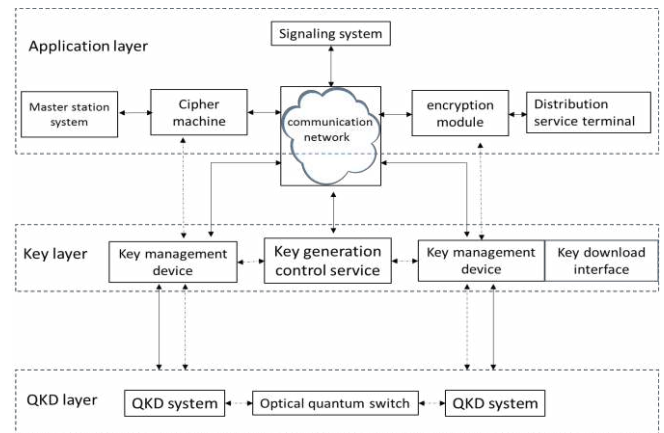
Application layer

Signaling system

Master station system

Cipher machine

communication network

encryption module

Distribution service terminal

Key layer

Key management device

Key generation control service

Key management device

Key download interface

QKD layer

QKD system

Optical quantum switch

QKD system